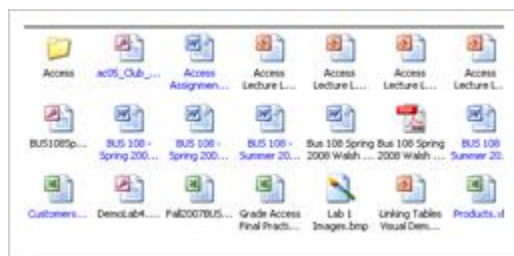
Access
ac05_Club_...
Access Assignmen...
Access Lecture L...
Access Lecture L...
Access Lecture L...
Access Lecture L...

BUS108Sp...
BUS 108 - Spring 200...
BUS 108 - Spring 200...
BUS 108 - Summer 20...
Bus 108 Spring 2008 Walsh ...
Bus 108 Spring 2008 Walsh ...
BUS 108 Summer 20...

Customers...
DemoLab4....
Fall2007BUS...
Grade Access Final Practi...
Lab 1 Images.bmp
Linking Tables Visual Dem...
Products.x